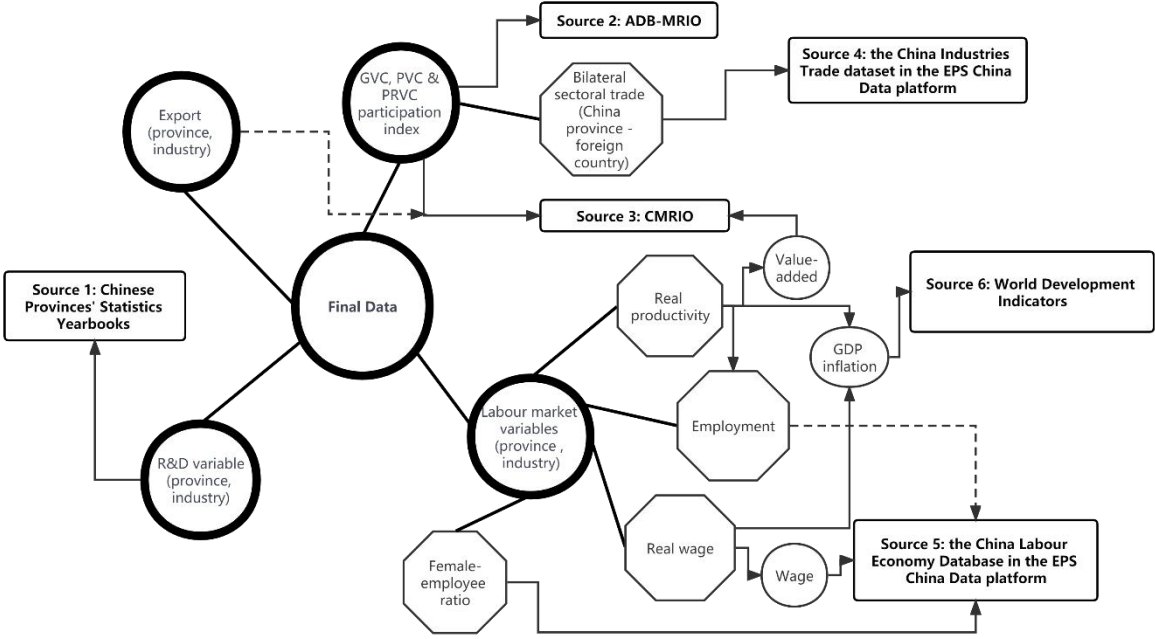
Source 2: ADB-MRIO

Source 4: the China Industries Trade dataset in the EPS China Data platform

GVC, PVC & PRVC participation index

Bilateral sectoral trade (China province - foreign country)

Export (province, industry)

Source 3: CMRIO

Value-added

Source 1: Chinese Provinces' Statistics Yearbooks

Final Data

Real productivity

Source 6: World Development Indicators

GDP inflation

Labour market variables (province , industry)

Employment

R&D variable (province, industry)

Real wage

Female-employee ratio

Wage

Source 5: the China Labour Economy Database in the EPS China Data platform